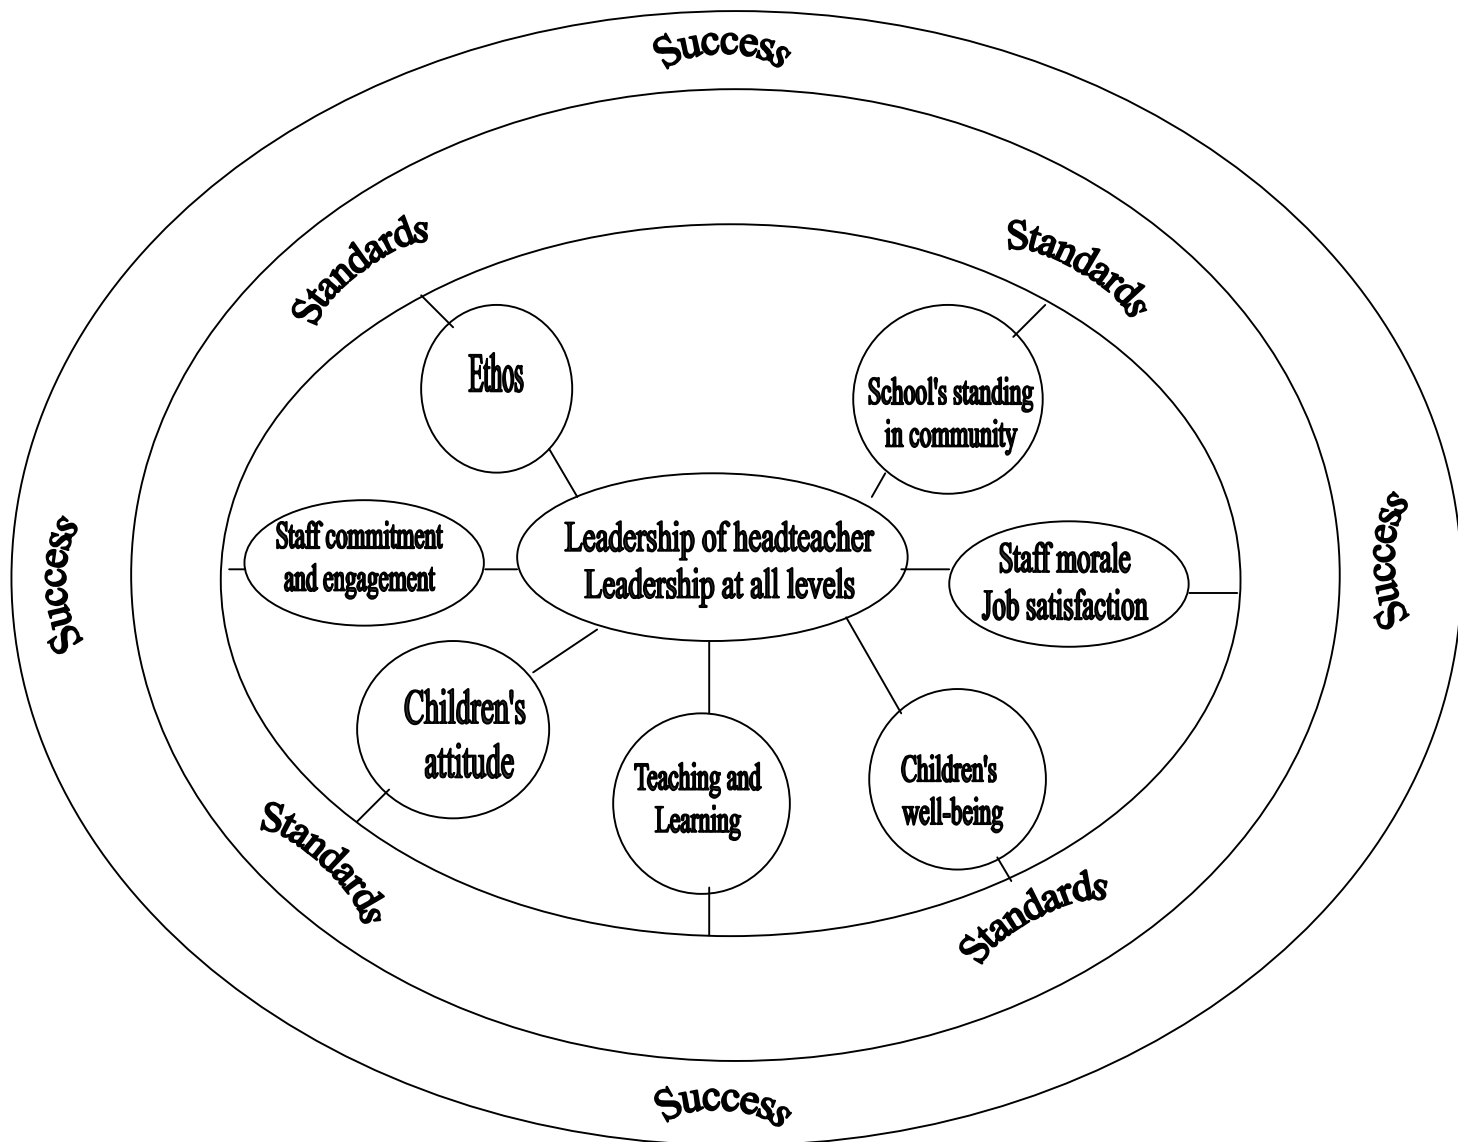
Success

Standards

Standards

Ethos

School's standing in community

Success

Staff commitment and engagement

Leadership of headteacher
Leadership at all levels

Staff morale
Job satisfaction

Success

Children's attitude

Teaching and Learning

Children's well-being

Standards

Standards

Success